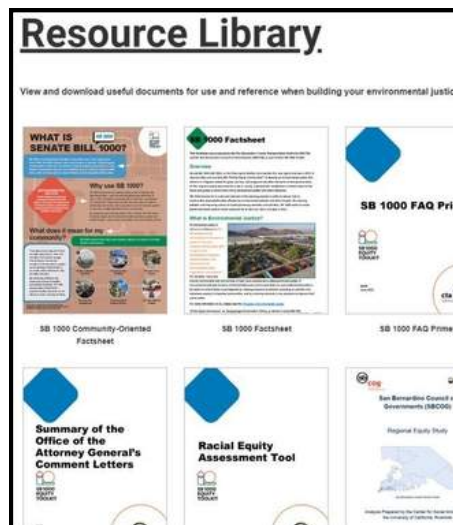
Resource Library

View and download useful documents for use and reference when building your environmental justic

WHAT IS SENATE BILL 1000?

Why use SB 1000?

What does it mean for my community?

SB 1000 Factsheet

Overview

What is Environmental Justice?

SB 1000 FAQ Pri

SB 1000 EQUITY TOOLKIT

SB 1000 Community-Oriented Factsheet

SB 1000 Factsheet

SB 1000 FAQ Prime

Summary of the Office of the Attorney General's Comment Letters

SB 1000 EQUITY TOOLKIT

Racial Equity Assessment Tool

SB 1000 EQUITY TOOLKIT

San Bernardino Council of Governments (SBCOG)

Regional Equity Study